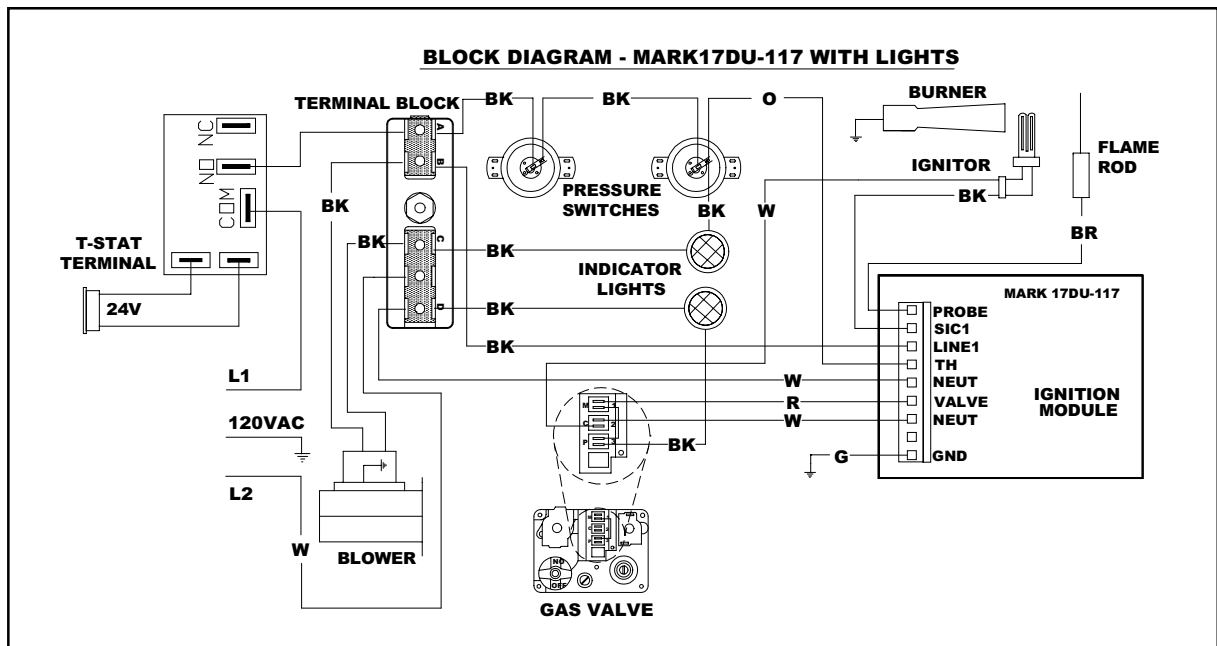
BLOCK DIAGRAM - MARK17DU-117 WITH LIGHTS

NC
NO
COM

T-STAT TERMINAL

24V

TERMINAL BLOCK

A
B
C
D

BK
BK
BK
O

BURNER

PRESSURE SWITCHES

BK

W

IGNITOR

BK

FLAME ROD

BR

BK

BK

INDICATOR LIGHTS

BK

BK

BK

MARK 17DU-117

PROBE
SIC1
LINE1
TH
NEUT
VALVE
NEUT
GND

IGNITION MODULE

L1

W
R
W

120VAC

M
C
P

BK

G

L2

W

BLOWER

ON
OFF

GAS VALVE